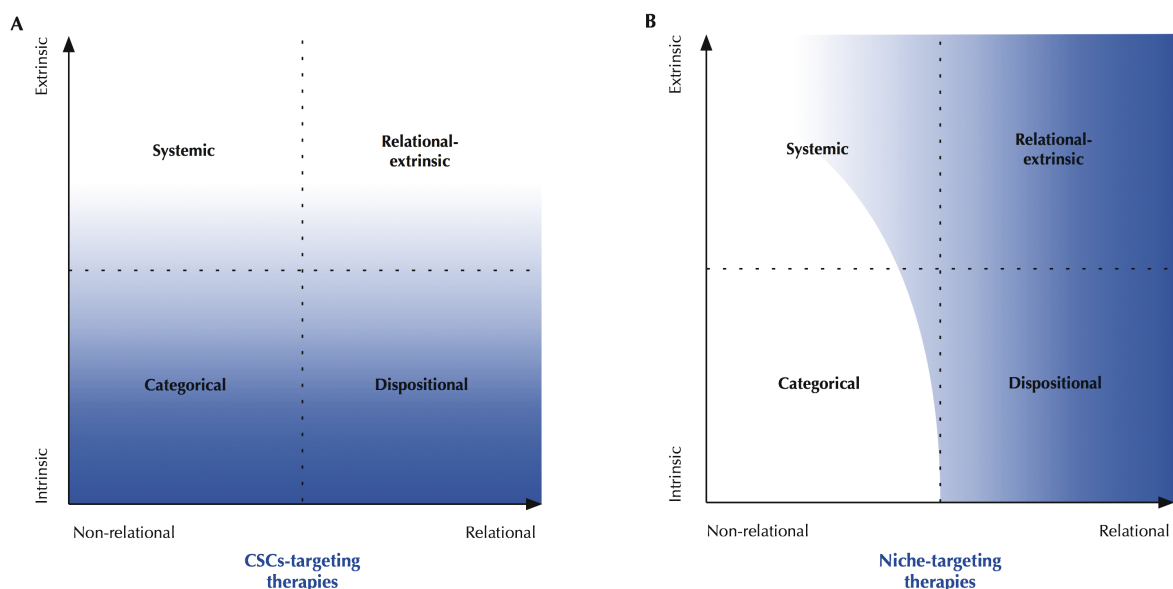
A

Extrinsic

Systemic

Relational-extrinsic

Categorical

Dispositional

Intrinsic

Non-relational

Relational

CSCs-targeting therapies

B

Extrinsic

Systemic

Relational-extrinsic

Categorical

Dispositional

Intrinsic

Non-relational

Relational

Niche-targeting therapies